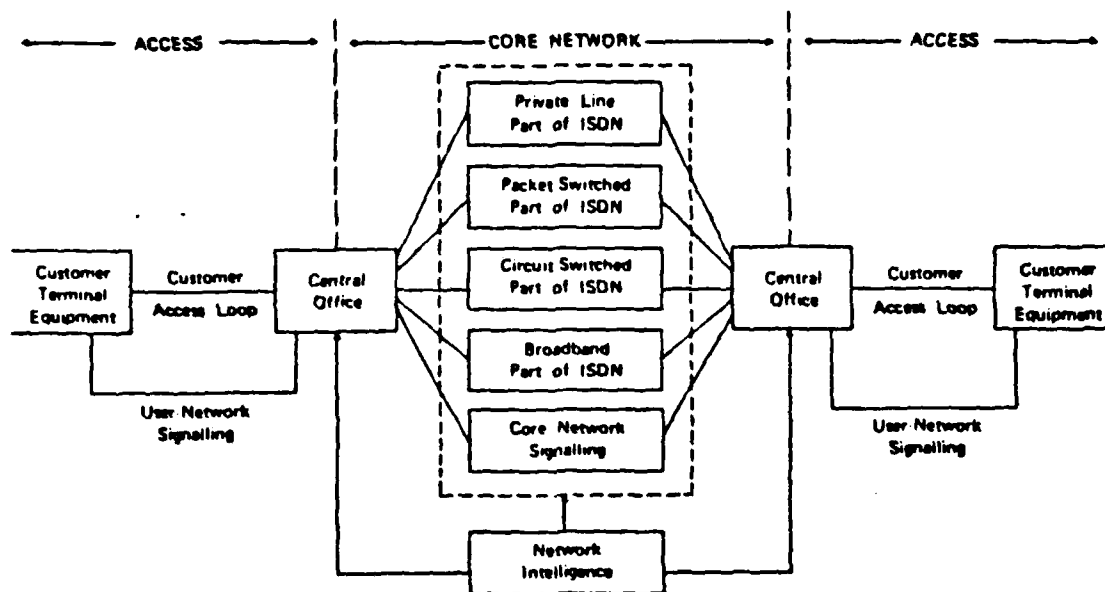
ACCESS

CORE NETWORK

ACCESS

Private Line Part of ISDN

Packet Switched Part of ISDN

Circuit Switched Part of ISDN

Broadband Part of ISDN

Core Network Signalling

Customer Terminal Equipment

Customer Access Loop

Central Office

User Network Signalling

Central Office

Customer Access Loop

Customer Terminal Equipment

User Network Signalling

Network Intelligence